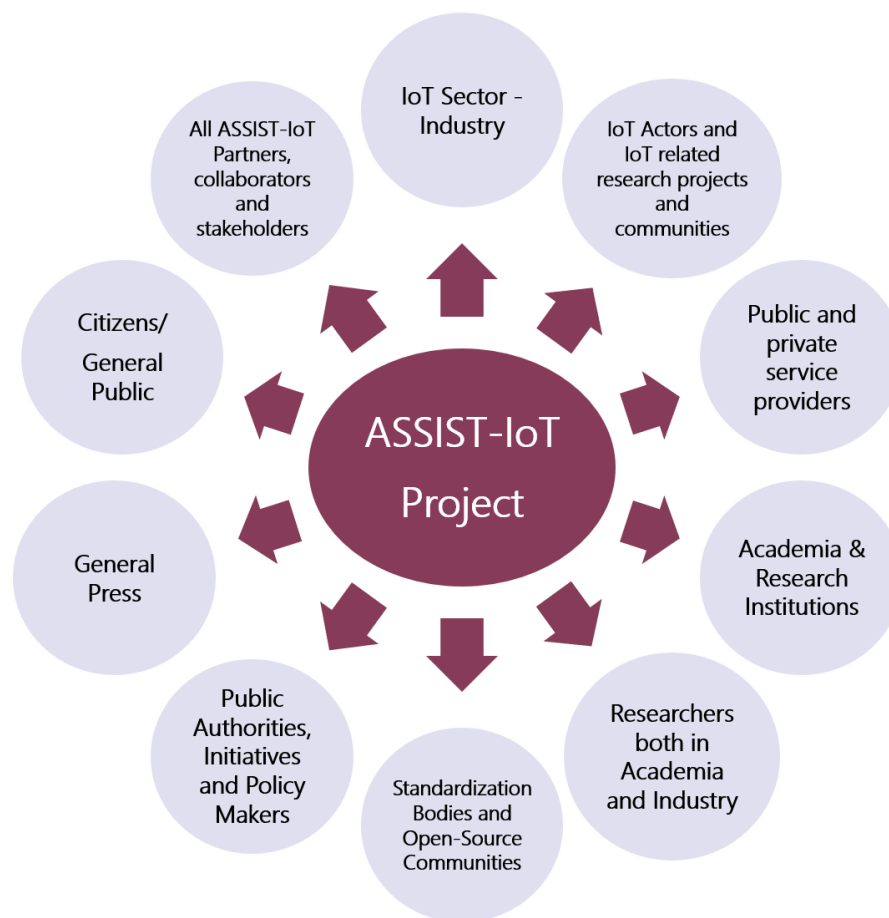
ASSIST-IoT Project

IoT Sector - Industry

IoT Actors and IoT related research projects and communities

Public and private service providers

Academia & Research Institutions

Researchers both in Academia and Industry

Standardization Bodies and Open-Source Communities

Public Authorities, Initiatives and Policy Makers

General Press

Citizens/ General Public

All ASSIST-IoT Partners, collaborators and stakeholders